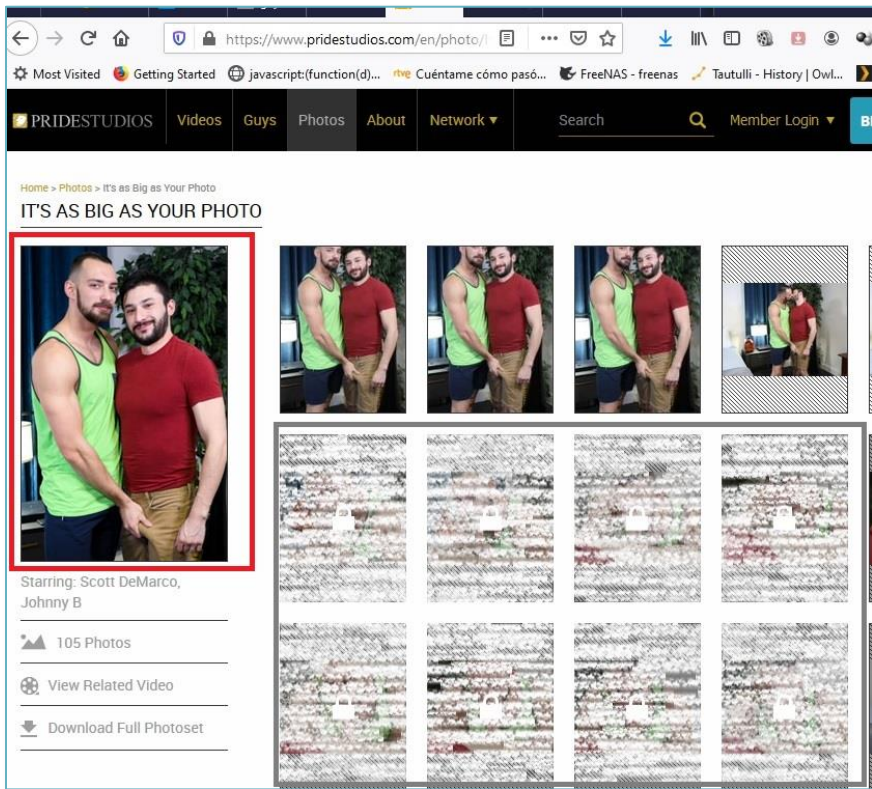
https://www.pridestudios.com/en/photo/

Most Visited Getting Started javascript:(function(d)... rtve Cuéntame cómo pasó... FreeNAS - freenas Tautulli - History | Owl...

PRIDESTUDIOS Videos Guys Photos About Network ▾ Search Member Login ▾

Home > Photos > It's as Big as Your Photo

IT'S AS BIG AS YOUR PHOTO

Starring: Scott DeMarco, Johnny B

105 Photos

View Related Video

Download Full Photoset